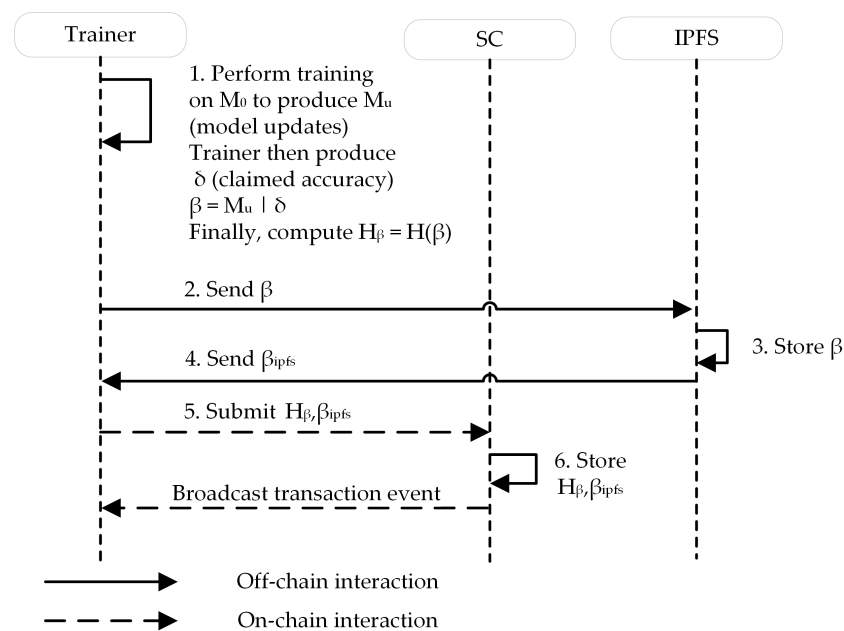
Trainer

SC

IPFS

1. Perform training on $M_0$ to produce $M_u$ (model updates) Trainer then produce $\delta$ (claimed accuracy) $\beta = M_u \mid \delta$ Finally, compute $H_\beta = H(\beta)$

2. Send $\beta$

3. Store $\beta$

4. Send $\beta_{ipfs}$

5. Submit $H_\beta, \beta_{ipfs}$

6. Store $H_\beta, \beta_{ipfs}$

Broadcast transaction event

Off-chain interaction

On-chain interaction